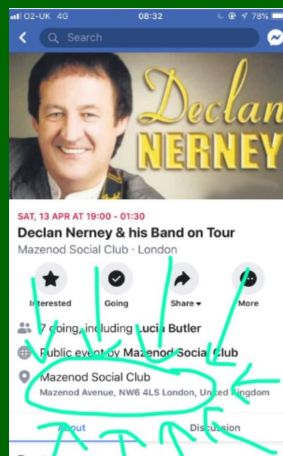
O2-UK 4G 08:32 78%

Search

Declan NERNEY

SAT, 13 APR AT 19:00 – 01:30

Declan Nerney & his Band on Tour

Mazenod Social Club · London

Interested Going Share More

7 going, including Lucie Butler

Public event by Mazenod Social Club

Mazenod Social Club
Mazenod Avenue, NW6 4LS London, United Kingdom

About Discussion